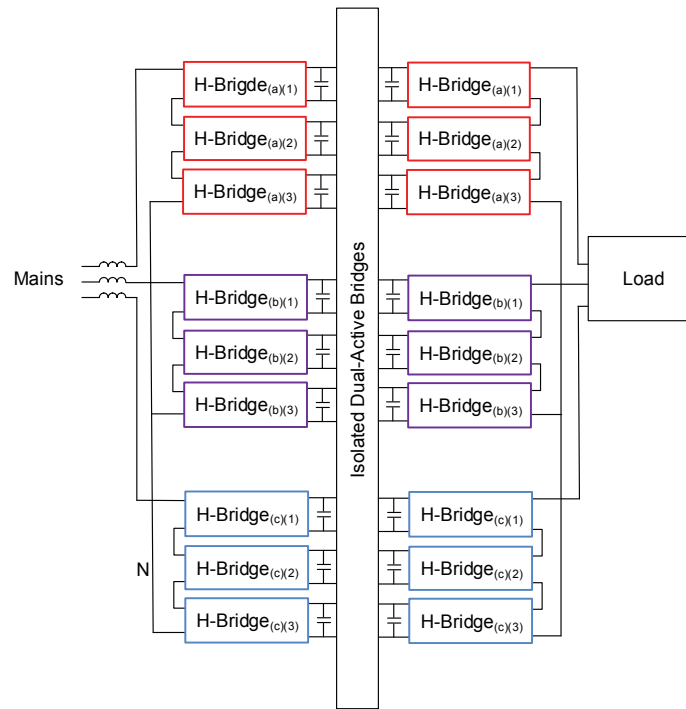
H-Brigde$_{(a)(1)}$

H-Bridge$_{(a)(2)}$

H-Bridge$_{(a)(3)}$

Mains

H-Bridge$_{(b)(1)}$

H-Bridge$_{(b)(2)}$

H-Bridge$_{(b)(3)}$

H-Bridge$_{(c)(1)}$

N

H-Bridge$_{(c)(2)}$

H-Bridge$_{(c)(3)}$

Isolated Dual-Active Bridges

H-Bridge$_{(a)(1)}$

H-Bridge$_{(a)(2)}$

H-Bridge$_{(a)(3)}$

Load

H-Bridge$_{(b)(1)}$

H-Bridge$_{(b)(2)}$

H-Bridge$_{(b)(3)}$

H-Bridge$_{(c)(1)}$

H-Bridge$_{(c)(2)}$

H-Bridge$_{(c)(3)}$